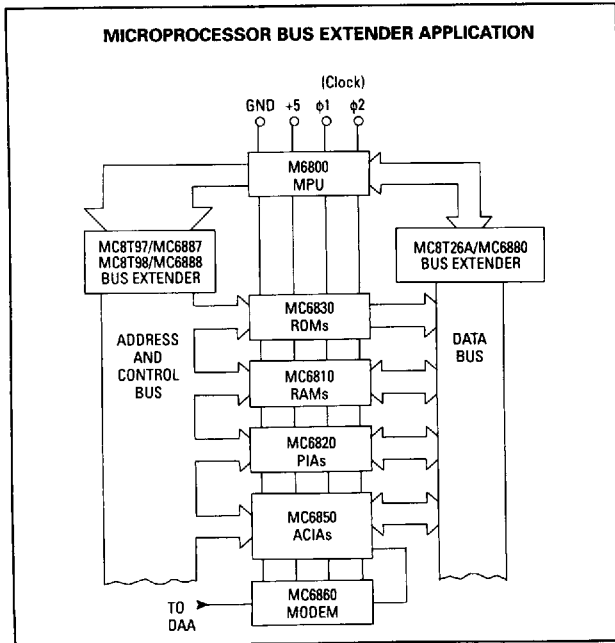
MICROPROCESSOR BUS EXTENDER APPLICATION

(Clock)

GND +5 $\phi 1$ $\phi 2$

M6800 MPU

MC8T97/MC6887 MC8T98/MC6888 BUS EXTENDER

MC8T26A/MC6880 BUS EXTENDER

MC6830 ROMs

ADDRESS AND CONTROL BUS

DATA BUS

MC6810 RAMs

MC6820 PIAs

MC6850 ACIAs

MC6860 MODEM

TO DAA